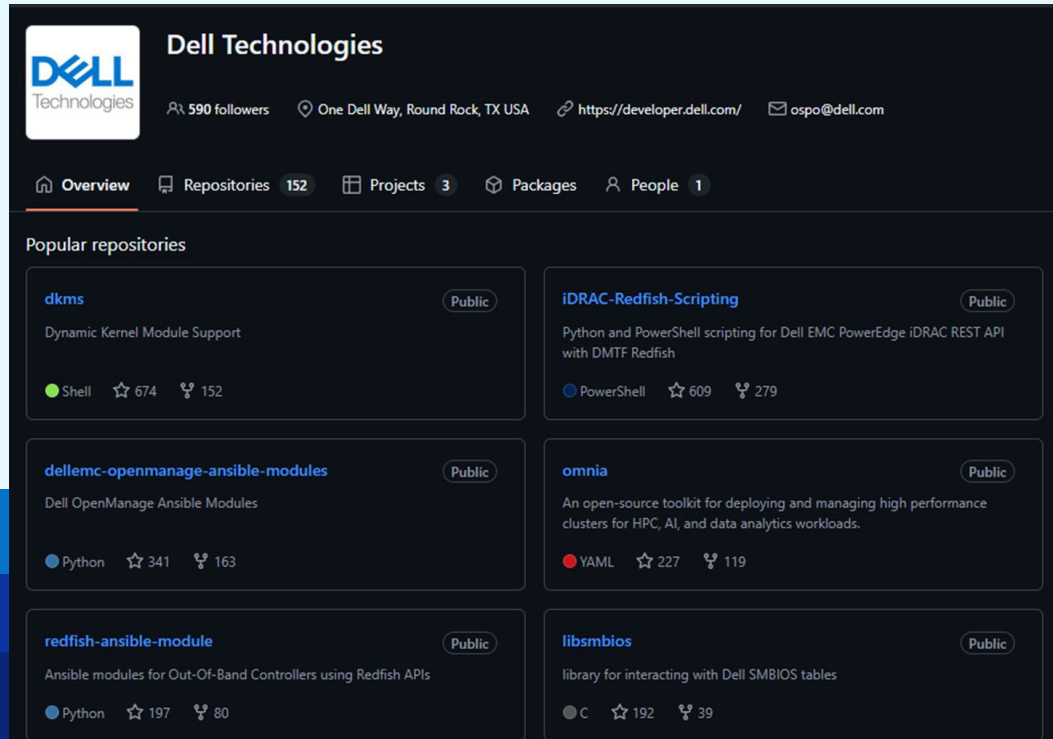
DELL Technologies

Dell Technologies

590 followers One Dell Way, Round Rock, TX USA https://developer.dell.com/ ospo@dell.com

Overview Repositories 152 Projects 3 Packages People 1

Popular repositories

dkms Public
Dynamic Kernel Module Support
Shell 674 152

iDRAC-Redfish-Scripting Public
Python and PowerShell scripting for Dell EMC PowerEdge iDRAC REST API with DMTF Redfish
PowerShell 609 279

dellemc-openmanage-ansible-modules Public
Dell OpenManage Ansible Modules
Python 341 163

omnia Public
An open-source toolkit for deploying and managing high performance clusters for HPC, AI, and data analytics workloads.
YAML 227 119

redfish-ansible-module Public
Ansible modules for Out-Of-Band Controllers using Redfish APIs
Python 197 80

libsmbios Public
library for interacting with Dell SMBIOS tables
C 192 39